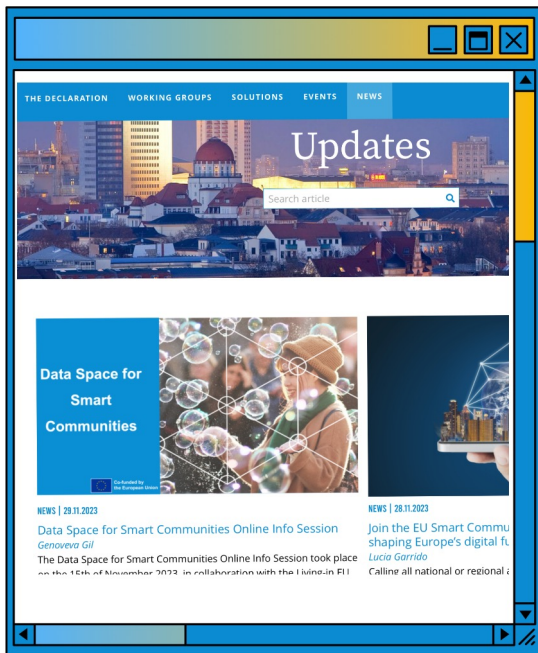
THE DECLARATION WORKING GROUPS SOLUTIONS EVENTS NEWS

Updates

Search article

Data Space for Smart Communities

Co-funded by the European Union

NEWS | 29.11.2023

Data Space for Smart Communities Online Info Session

Genoveva Gil

The Data Space for Smart Communities Online Info Session took place on the 15th of November 2023, in collaboration with the Living-in EU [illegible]

NEWS | 28.11.2023

Join the EU Smart Commu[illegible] shaping Europe's digital fu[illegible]

Lucia Garrido

Calling all national or regional a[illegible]